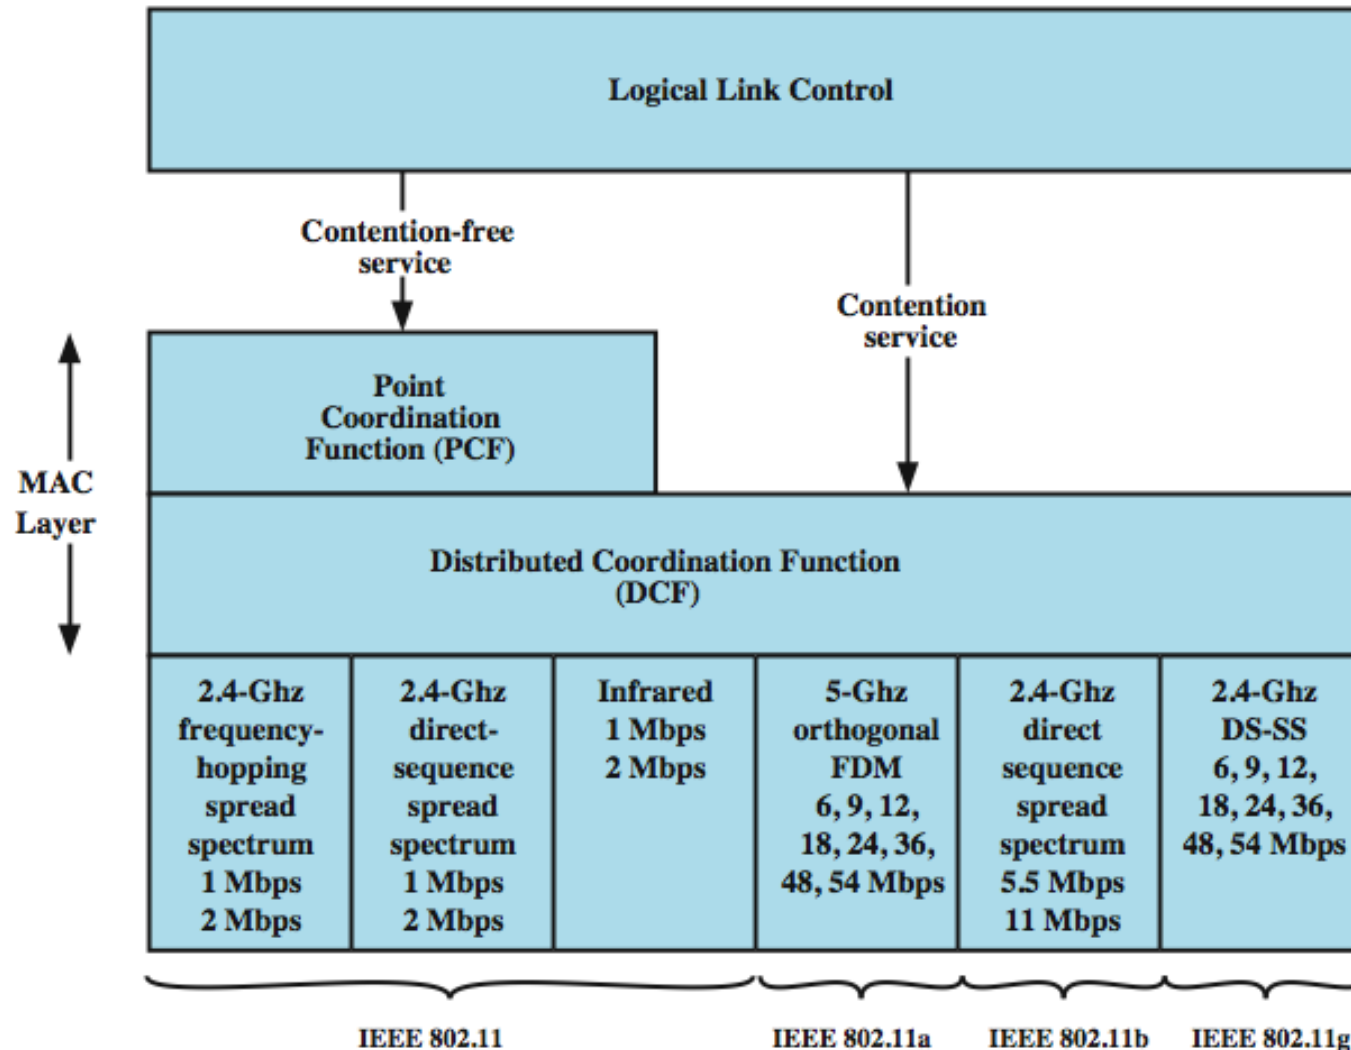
Logical Link Control

Contention-free service

Contention service

MAC Layer

Point Coordination Function (PCF)

Distributed Coordination Function (DCF)

| 2.4-Ghz frequency-hopping spread spectrum 1 Mbps 2 Mbps | 2.4-Ghz direct-sequence spread spectrum 1 Mbps 2 Mbps | Infrared 1 Mbps 2 Mbps | 5-Ghz orthogonal FDM 6, 9, 12, 18, 24, 36, 48, 54 Mbps | 2.4-Ghz direct sequence spread spectrum 5.5 Mbps 11 Mbps | 2.4-Ghz DS-SS 6, 9, 12, 18, 24, 36, 48, 54 Mbps |
|---|---|---|---|---|---|

IEEE 802.11

IEEE 802.11a

IEEE 802.11b

IEEE 802.11g